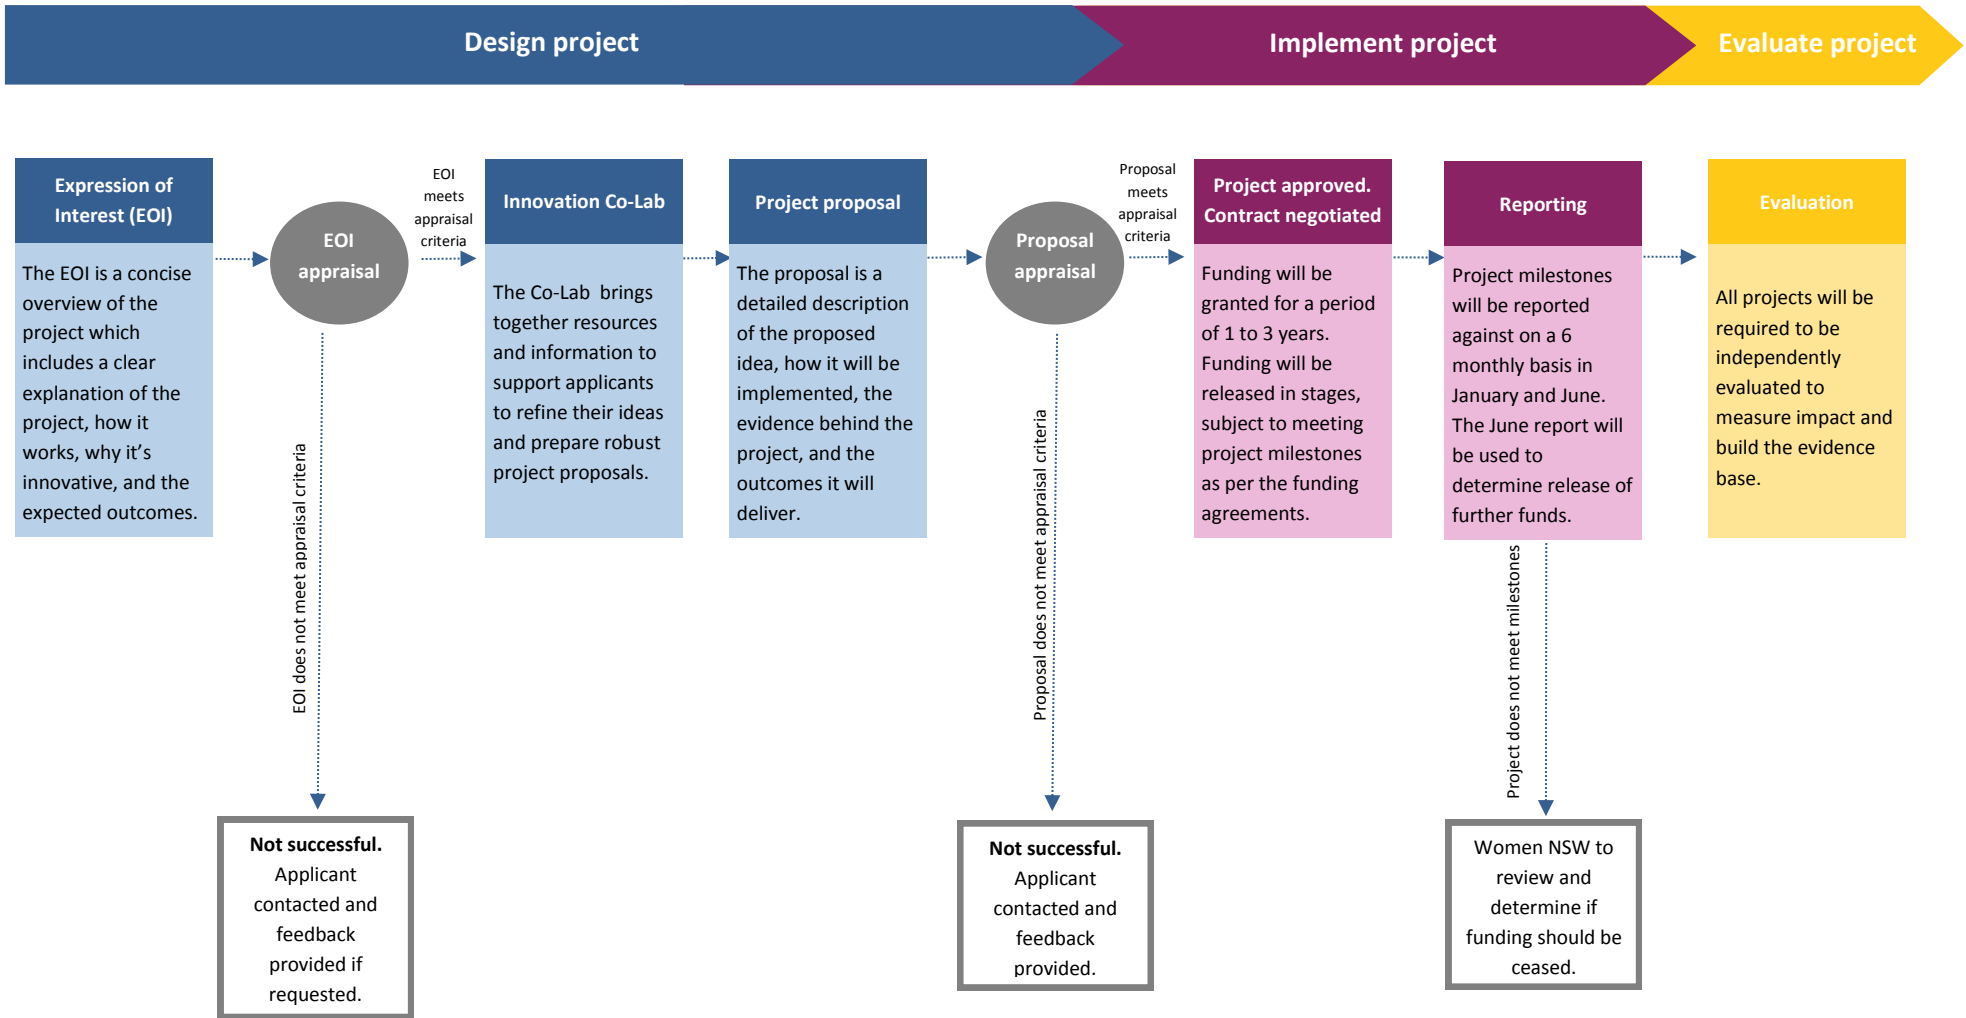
Design project

Implement project

Evaluate project

Expression of Interest (EOI)

The EOI is a concise overview of the project which includes a clear explanation of the project, how it works, why it's innovative, and the expected outcomes.

EOI appraisal

EOI does not meet appraisal criteria

Not successful. Applicant contacted and feedback provided if requested.

EOI meets appraisal criteria

Innovation Co-Lab

The Co-Lab brings together resources and information to support applicants to refine their ideas and prepare robust project proposals.

Project proposal

The proposal is a detailed description of the proposed idea, how it will be implemented, the evidence behind the project, and the outcomes it will deliver.

Proposal appraisal

Proposal does not meet appraisal criteria

Not successful. Applicant contacted and feedback provided.

Proposal meets appraisal criteria

Project approved. Contract negotiated

Funding will be granted for a period of 1 to 3 years. Funding will be released in stages, subject to meeting project milestones as per the funding agreements.

Reporting

Project milestones will be reported against on a 6 monthly basis in January and June. The June report will be used to determine release of further funds.

Project does not meet milestones

Women NSW to review and determine if funding should be ceased.

Evaluation

All projects will be required to be independently evaluated to measure impact and build the evidence base.